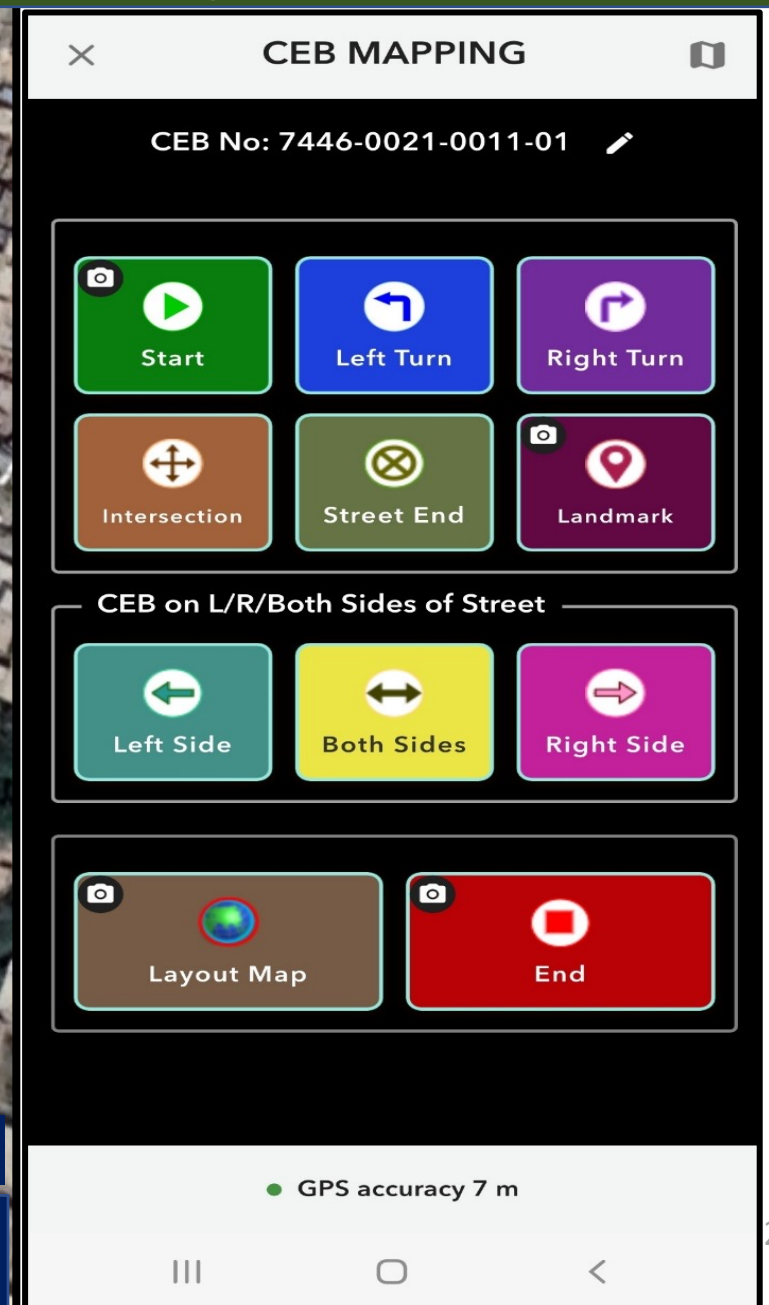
CEB MAPPING

CEB No: 7446-0021-0011-01

Start

Left Turn

Right Turn

Intersection

Street End

Landmark

CEB on L/R/Both Sides of Street

Left Side

Both Sides

Right Side

Layout Map

End

GPS accuracy 7 m